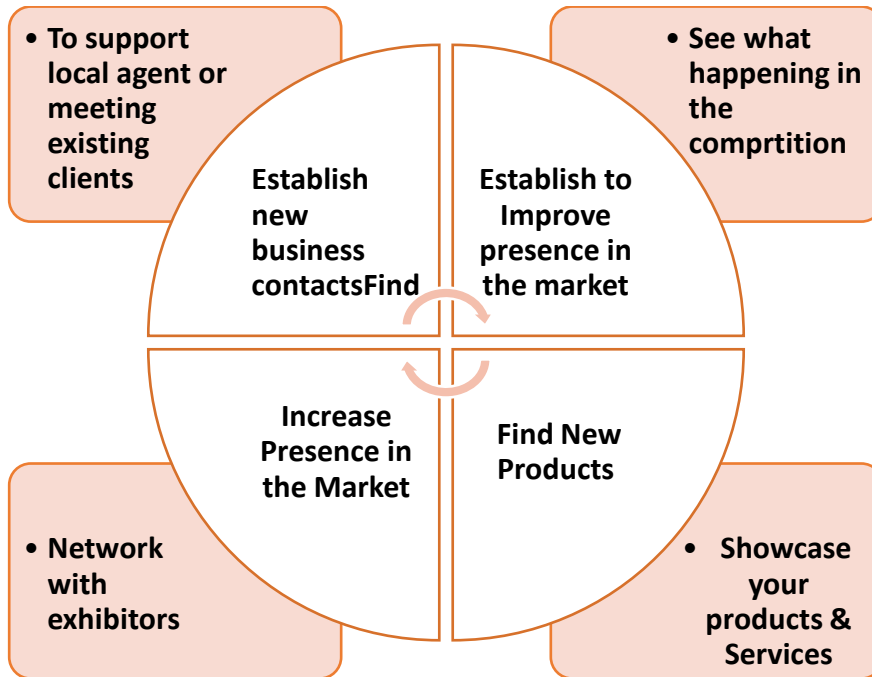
• To support local agent or meeting existing clients

• See what happening in the comprtition

Establish new business contactsFind

Establish to Improve presence in the market

Increase Presence in the Market

Find New Products

• Network with exhibitors

• Showcase your products & Services